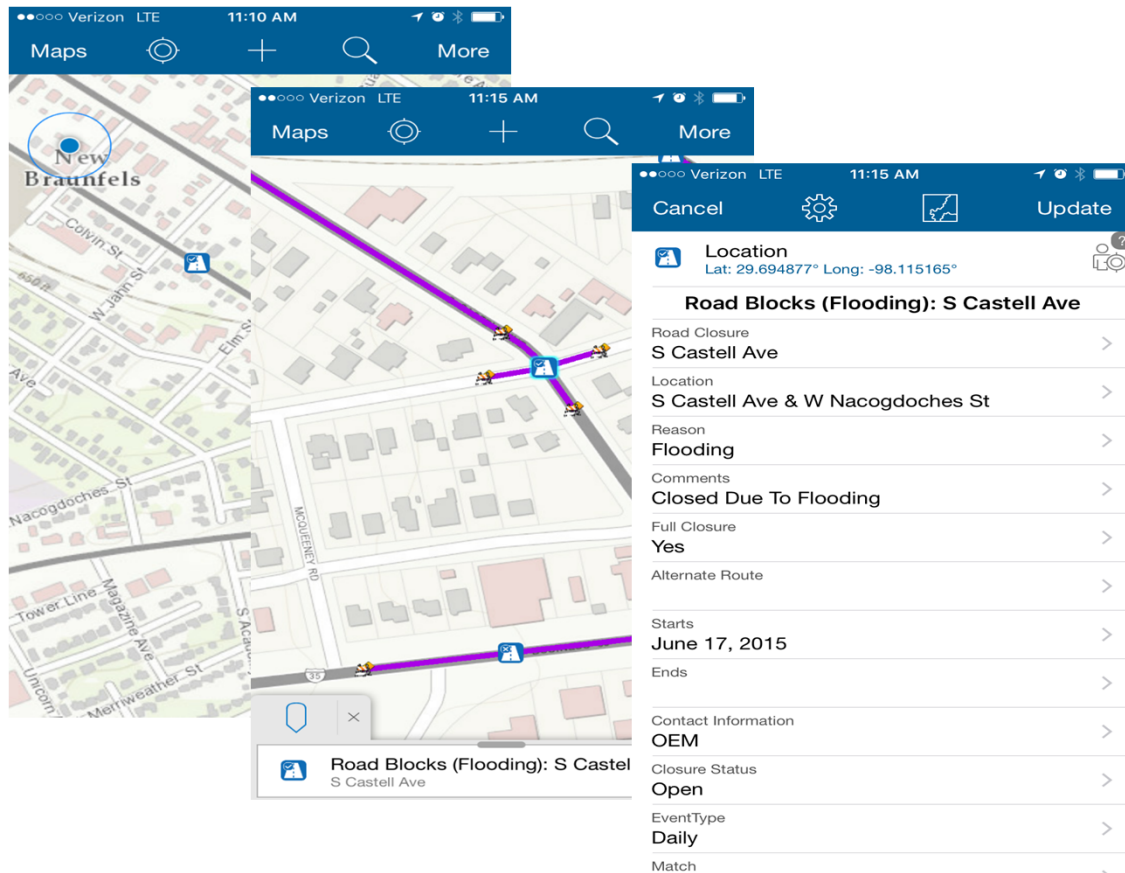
●●○○○ Verizon LTE 11:10 AM

Maps More

New Braunfels

Colvin St

W Jahn St

Elm St

Ave

Nacogdoches St

Tower Line

Magazine Ave

S Acad

Uncom

Meriweather St

●●○○○ Verizon LTE 11:15 AM

Maps More

MCQUEENEY RD

35

Road Blocks (Flooding): S Castel
S Castell Ave

●●○○○ Verizon LTE 11:15 AM

Cancel Update

Location
Lat: 29.694877° Long: -98.115165°

Road Blocks (Flooding): S Castell Ave

Road Closure
S Castell Ave

Location
S Castell Ave & W Nacogdoches St

Reason
Flooding

Comments
Closed Due To Flooding

Full Closure
Yes

Alternate Route

Starts
June 17, 2015

Ends

Contact Information
OEM

Closure Status
Open

EventType
Daily

Match